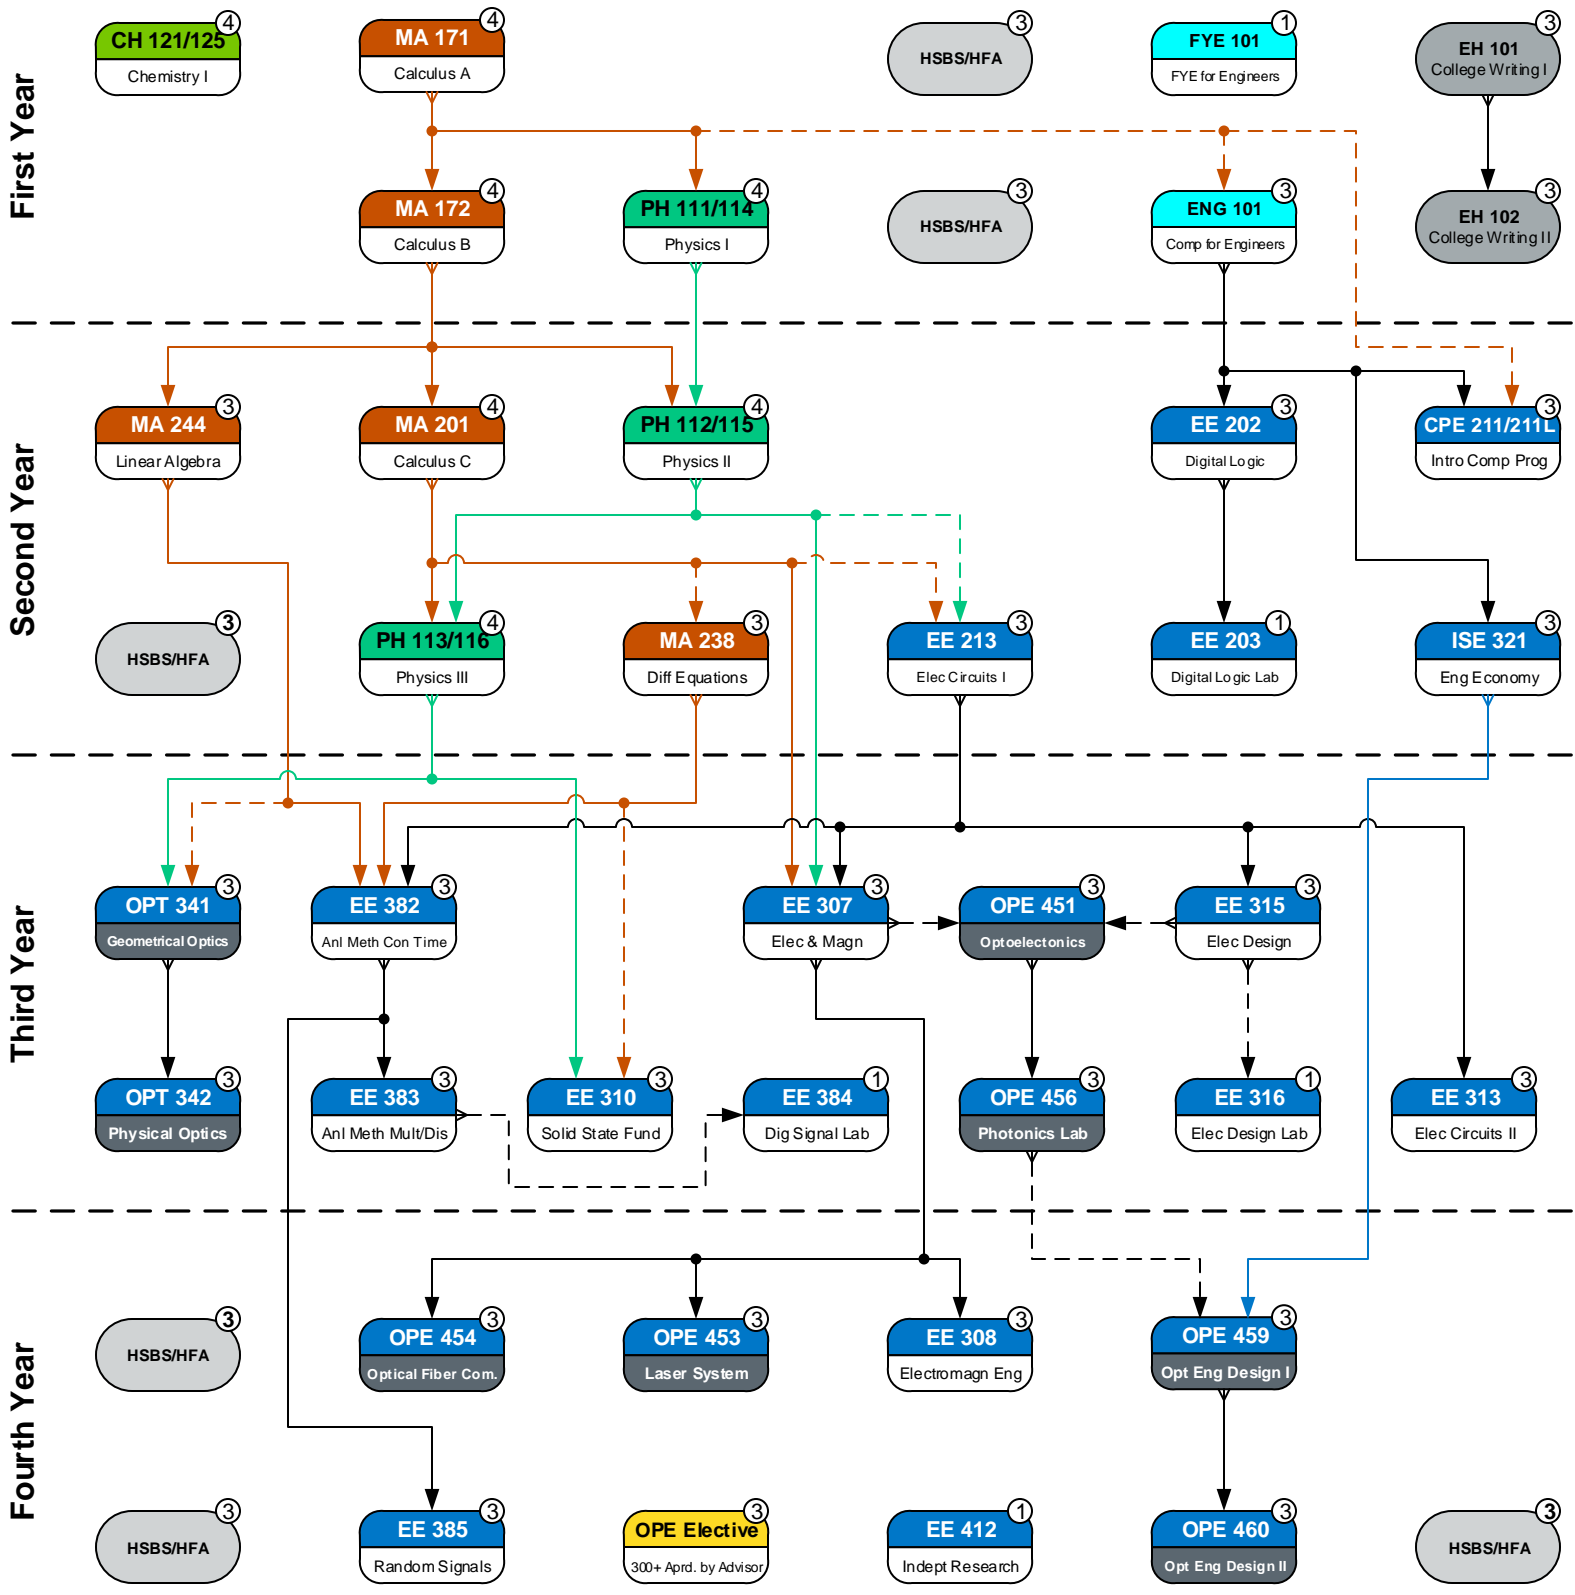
First Year

CH 121/125 4
Chemistry I

MA 171 4
Calculus A

HSBS/HFA 3

FYE 101 1
FYE for Engineers

EH 101 3
College Writing I

MA 172 4
Calculus B

PH 111/114 4
Physics I

HSBS/HFA 3

ENG 101 3
Comp for Engineers

EH 102 3
College Writing II

Second Year

MA 244 3
Linear Algebra

MA 201 4
Calculus C

PH 112/115 4
Physics II

EE 202 3
Digital Logic

CPE 211/211L 3
Intro Comp Prog

HSBS/HFA 3

PH 113/116 4
Physics III

MA 238 3
Diff Equations

EE 213 3
Elec Circuits I

EE 203 1
Digital Logic Lab

ISE 321 3
Eng Economy

Third Year

OPT 341 3
Geometrical Optics

EE 382 3
Anl Meth Con Time

EE 307 3
Elec & Magn

OPE 451 3
Optoelectonics

EE 315 3
Elec Design

OPT 342 3
Physical Optics

EE 383 3
Anl Meth Mult/Dis

EE 310 3
Solid State Fund

EE 384 1
Dig Signal Lab

OPE 456 3
Photonics Lab

EE 316 1
Elec Design Lab

EE 313 3
Elec Circuits II

Fourth Year

HSBS/HFA 3

OPE 454 3
Optical Fiber Com.

OPE 453 3
Laser System

EE 308 3
Electromagn Eng

OPE 459 3
Opt Eng Design I

HSBS/HFA 3

EE 385 3
Random Signals

OPE Elective 3
300+ Aprd. by Advisor

EE 412 1
Indept Research

OPE 460 3
Opt Eng Design II

HSBS/HFA 3